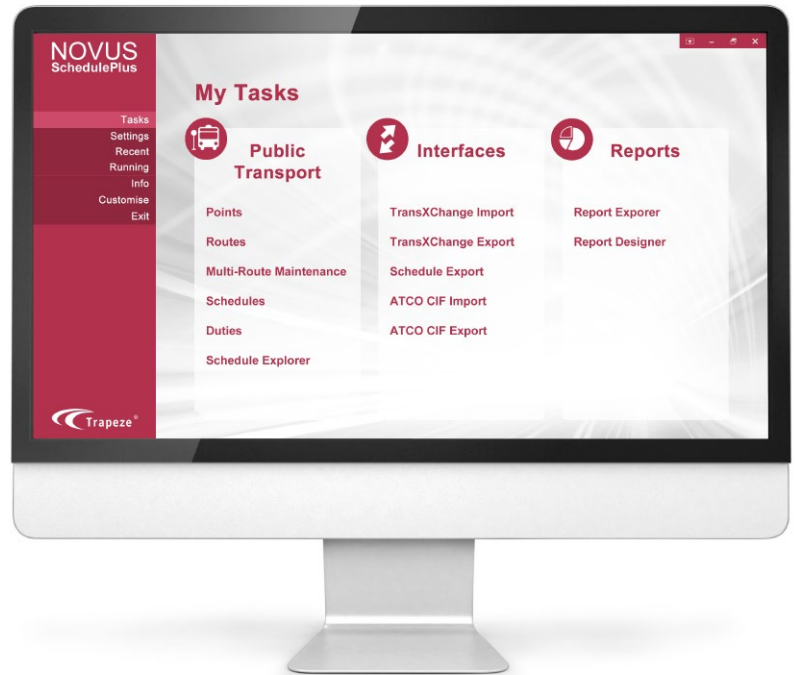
NOVUS
SchedulePlus

Tasks
Settings
Recent
Running
Info
Customise
Exit

Trapeze

My Tasks

Public Transport

Points
Routes
Multi-Route Maintenance
Schedules
Duties
Schedule Explorer

Interfaces

TransXChange Import
TransXChange Export
Schedule Export
ATCO CIF Import
ATCO CIF Export

Reports

Report Exporer
Report Designer